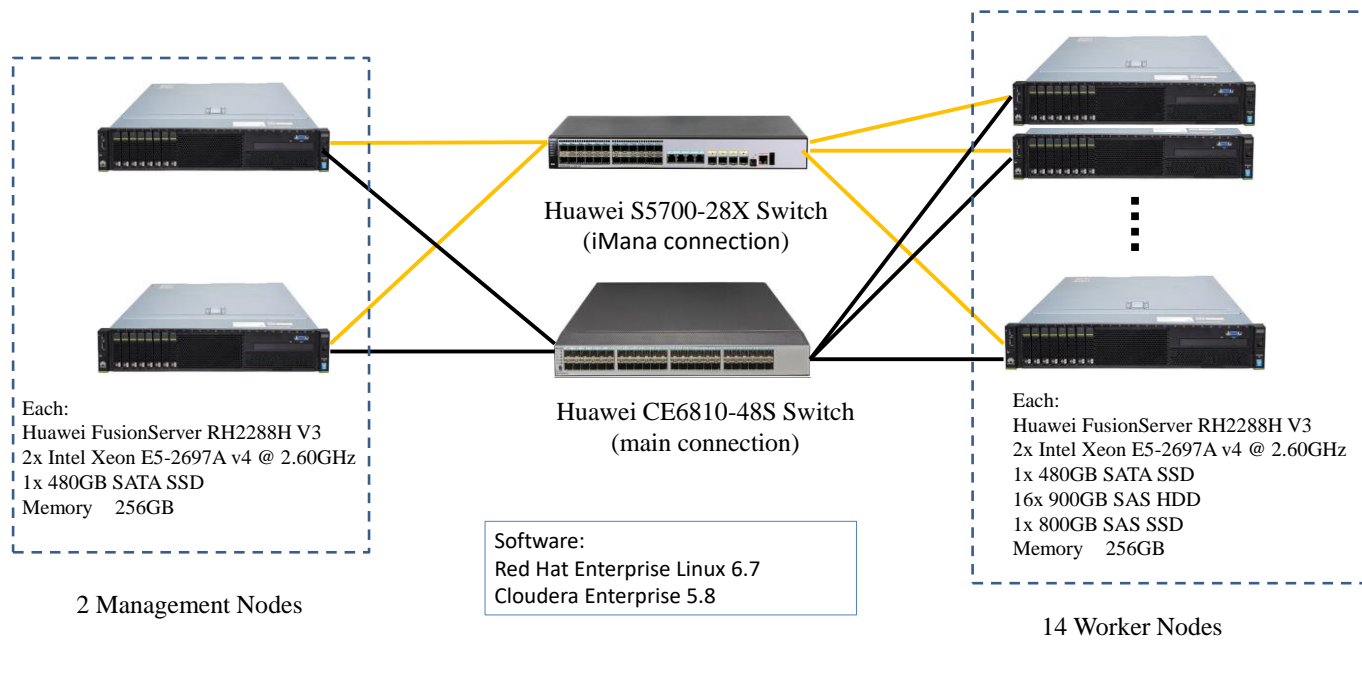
Each:
Huawei FusionServer RH2288H V3
2x Intel Xeon E5-2697A v4 @ 2.60GHz
1x 480GB SATA SSD
Memory 256GB

2 Management Nodes

Huawei S5700-28X Switch
(iManа connection)

Huawei CE6810-48S Switch
(main connection)

Software:
Red Hat Enterprise Linux 6.7
Cloudera Enterprise 5.8

Each:
Huawei FusionServer RH2288H V3
2x Intel Xeon E5-2697A v4 @ 2.60GHz
1x 480GB SATA SSD
16x 900GB SAS HDD
1x 800GB SAS SSD
Memory 256GB

14 Worker Nodes